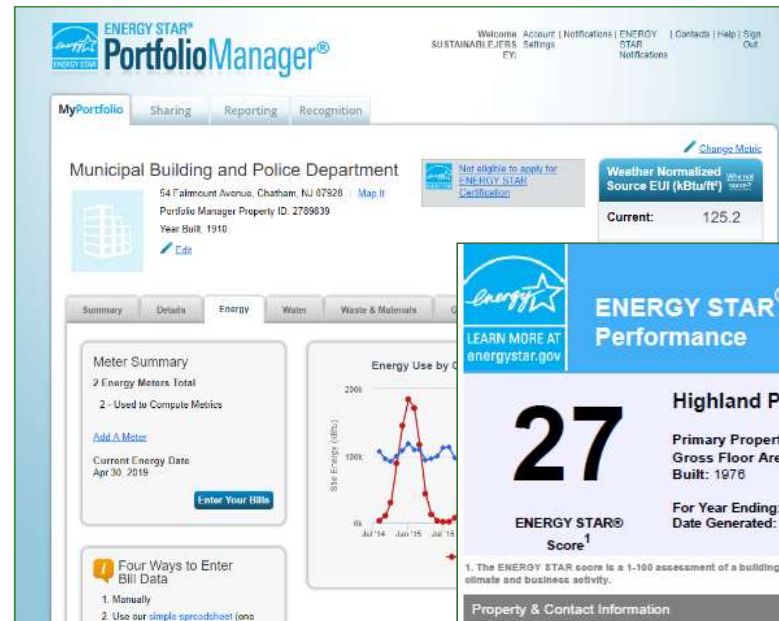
ENERGY STAR® PortfolioManager®

Welcome SUSTAINABLEJERSEY: | Account Settings | Notifications | ENERGY STAR Notifications | Contacts | Help | Sign Out

MyPortfolio | Sharing | Reporting | Recognition

Change Metric

Municipal Building and Police Department

54 Fairmount Avenue, Chatham, NJ 07928 | Map It
Portfolio Manager Property ID: 2789839
Year Built: 1910
Edit

Not eligible to apply for ENERGY STAR Certification

Weather Normalized Source EUI (kBtu/ft²) Why not score?
Current: 125.2

Summary | Details | Energy | Water | Waste & Materials

Meter Summary
2 Energy Meters Total
2 - Used to Compute Metrics
Add A Meter
Current Energy Date
Apr 30, 2019
Enter Your Bills

Four Ways to Enter Bill Data
1. Manually
2. Use our simple spreadsheet (one

Energy Use by
200k
100k
0k
Site Energy (kBtu)
Jul '14 Jan '15 Jul '15

LEARN MORE AT energystar.gov
ENERGY STAR® Performance

27
ENERGY STAR® Score$^1$

Highland P
Primary Propert
Gross Floor Are
Built: 1976
For Year Ending:
Date Generated:

1. The ENERGY STAR score is a 1-100 assessment of a building climate and business activity.

Property & Contact Information